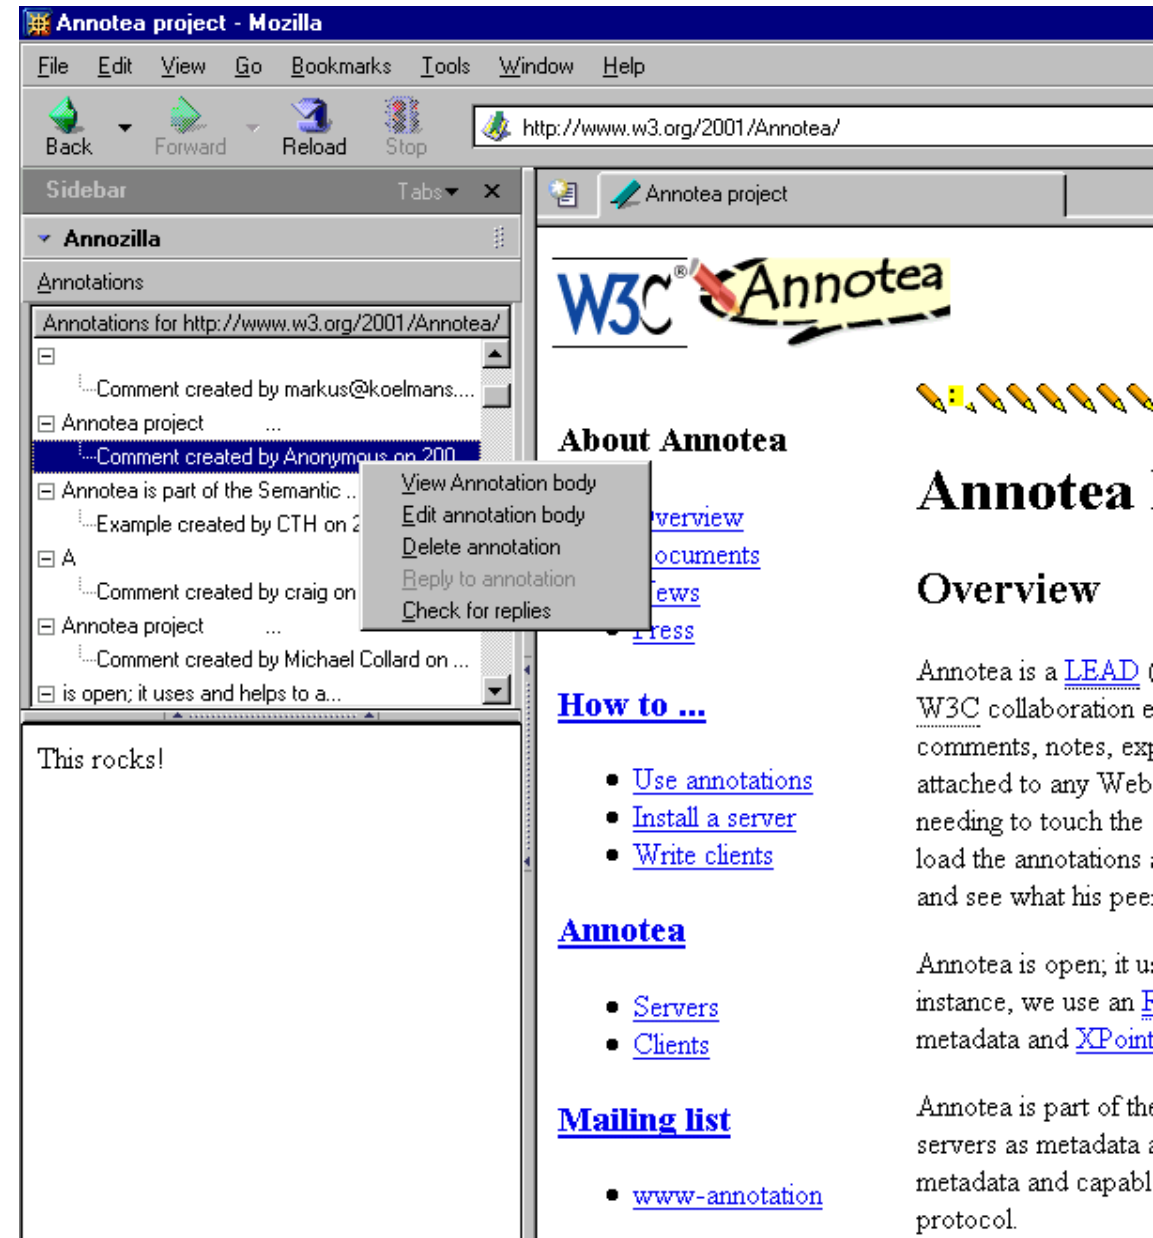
Annotea project - Mozilla

File Edit View Go Bookmarks Tools Window Help

Back Forward Reload Stop

http://www.w3.org/2001/Annotea/

Sidebar Tabs ✕

Annozilla

Annotations

Annotations for http://www.w3.org/2001/Annotea/

Comment created by markus@koelmans....

Annotea project ...

Comment created by Anonymous on 200

Annotea is part of the Semantic ..

Example created by CTH on 2

A

Comment created by craig on

Annotea project ...

Comment created by Michael Collard on ...

is open; it uses and helps to a...

View Annotation body
Edit annotation body
Delete annotation
Reply to annotation
Check for replies

This rocks!

Annotea project

W3C® Annotea

About Annotea

verview
ocuments
ews
ress

How to ...

Use annotations
Install a server
Write clients

Annotea

Servers
Clients

Mailing list

www-annotation

Annotea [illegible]

Overview

Annotea is a LEAD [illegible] W3C collaboration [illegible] comments, notes, exp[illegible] attached to any Web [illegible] needing to touch the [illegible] load the annotations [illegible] and see what his pee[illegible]

Annotea is open; it u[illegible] instance, we use an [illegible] metadata and XPoint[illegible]

Annotea is part of the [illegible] servers as metadata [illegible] metadata and capabl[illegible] protocol.